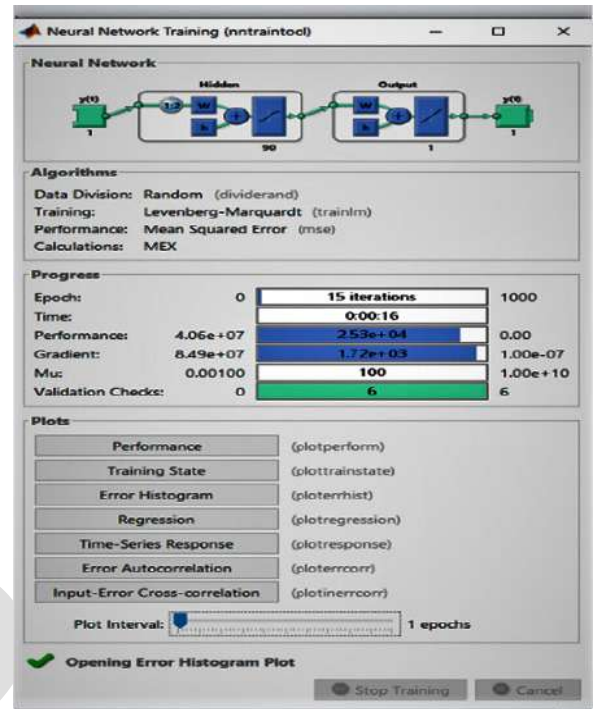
Neural Network Training (nntraintool)

Neural Network

y(t)

1

Hidden

1:2

W

b

90

Output

W

b

1

y(t)

1

Algorithms

Data Division: Random (dividerand)

Training: Levenberg-Marquardt (trainlm)

Performance: Mean Squared Error (mse)

Calculations: MEX

Progress

| | | | |
|---|---|---|---|
| Epoch: | 0 | 15 iterations | 1000 |
| Time: | | 0:00:16 | |
| Performance: | 4.06e+07 | 2.53e+04 | 0.00 |
| Gradient: | 8.49e+07 | 1.72e+03 | 1.00e-07 |
| Mu: | 0.00100 | 100 | 1.00e+10 |
| Validation Checks: | 0 | 6 | 6 |

Plots

Performance (plotperform)

Training State (plottrainstate)

Error Histogram (ploterrhist)

Regression (plotregression)

Time-Series Response (plotresponse)

Error Autocorrelation (ploterrcorr)

Input-Error Cross-correlation (plotinerrcorr)

Plot Interval: 1 epochs

Opening Error Histogram Plot

Stop Training

Cancel